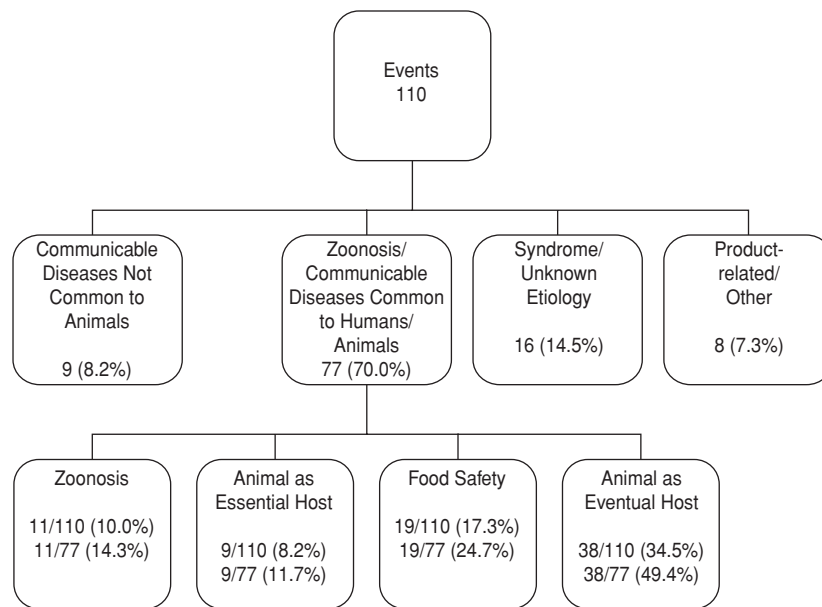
Events
110

Communicable Diseases Not Common to Animals

9 (8.2%)

Zoonosis/ Communicable Diseases Common to Humans/ Animals
77 (70.0%)

Syndrome/ Unknown Etiology

16 (14.5%)

Product-related/ Other

8 (7.3%)

Zoonosis

11/110 (10.0%)
11/77 (14.3%)

Animal as Essential Host

9/110 (8.2%)
9/77 (11.7%)

Food Safety

19/110 (17.3%)
19/77 (24.7%)

Animal as Eventual Host

38/110 (34.5%)
38/77 (49.4%)